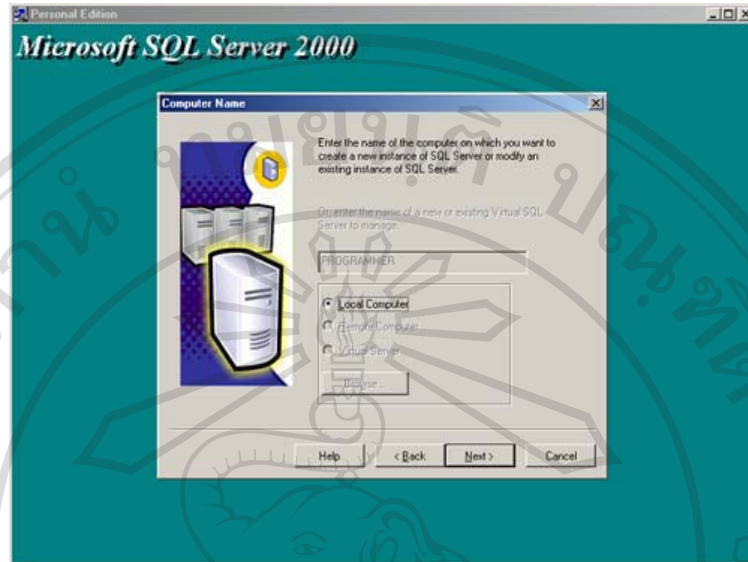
Personal Edition

Microsoft SQL Server 2000

Computer Name

Enter the name of the computer on which you want to create a new instance of SQL Server or modify an existing instance of SQL Server.

Or enter the name of a new or existing Virtual SQL Server to manage.

PROGRAMMER

Local Computer

Remote Computer

Virtual Server

Browse...

Help

< Back

Next >

Cancel